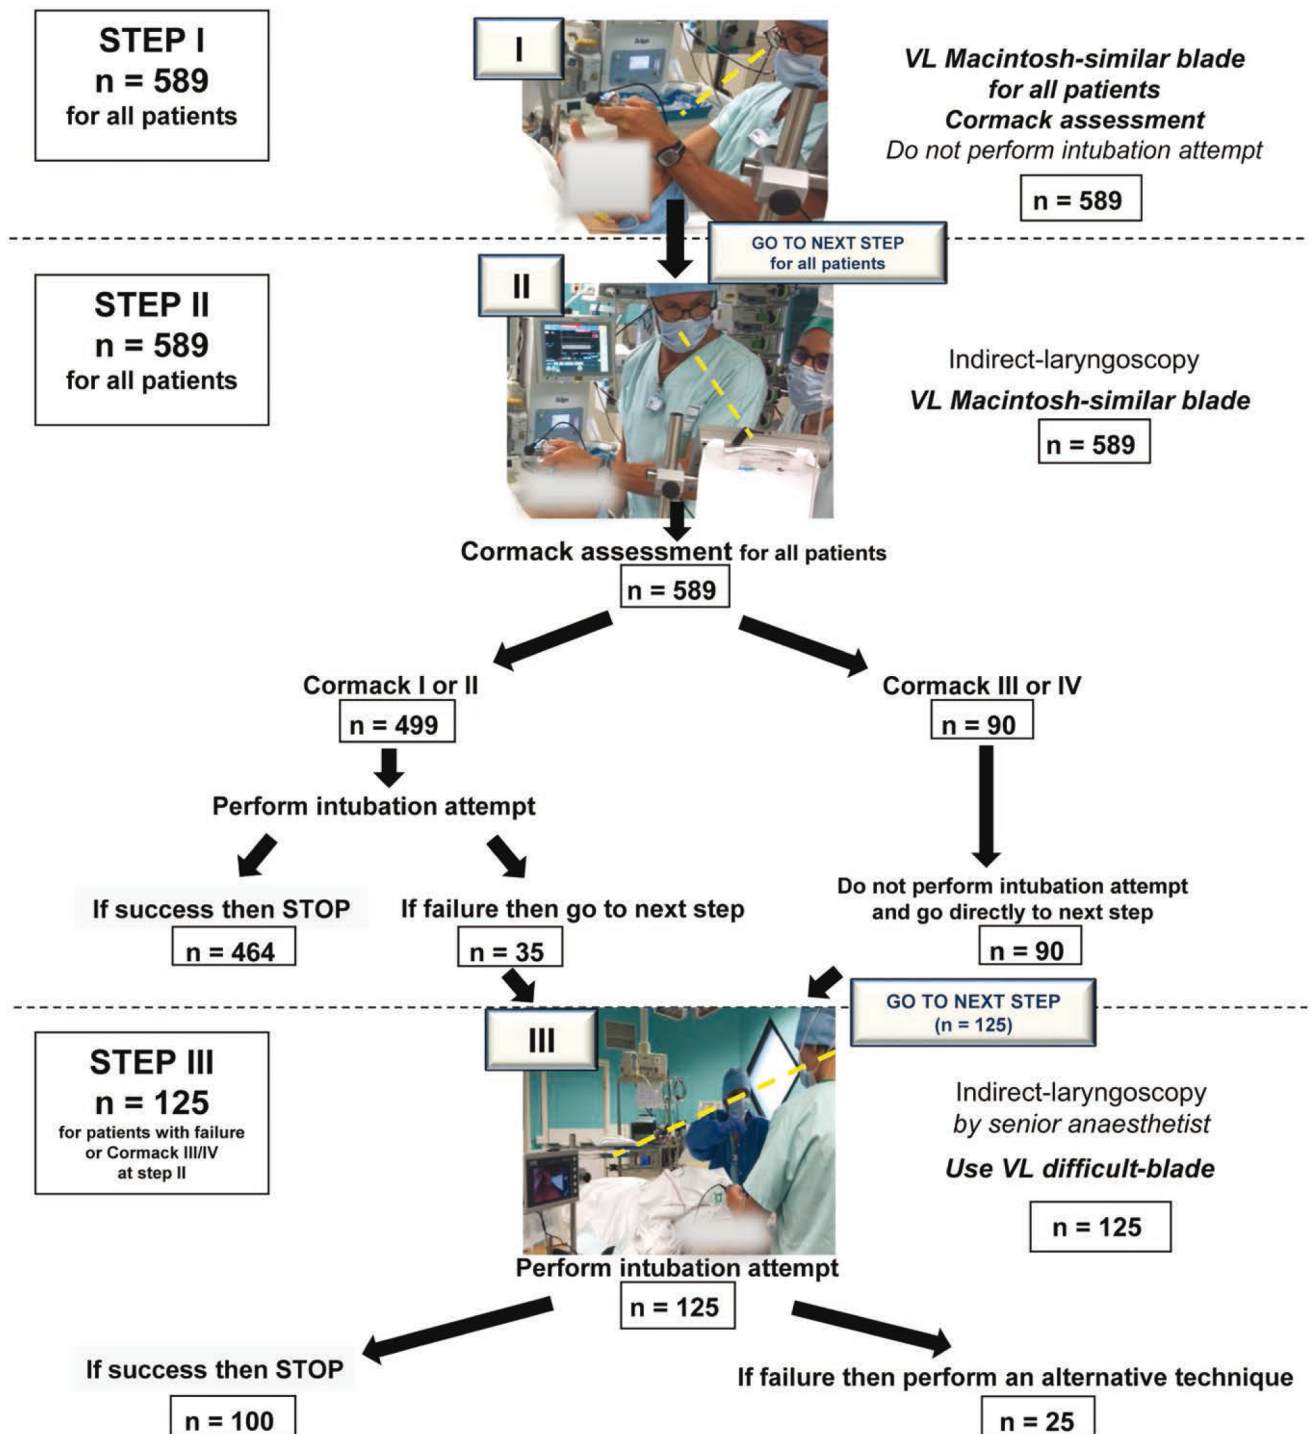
STEP I
n = 589
for all patients

I

VL Macintosh-similar blade
for all patients
Cormack assessment
Do not perform intubation attempt

n = 589

GO TO NEXT STEP
for all patients

STEP II
n = 589
for all patients

II

Indirect-laryngoscopy
VL Macintosh-similar blade

n = 589

Cormack assessment for all patients

n = 589

Cormack I or II

n = 499

Cormack III or IV

n = 90

Perform intubation attempt

If success then STOP

n = 464

If failure then go to next step

n = 35

Do not perform intubation attempt and go directly to next step

n = 90

GO TO NEXT STEP
(n = 125)

STEP III
n = 125
for patients with failure or Cormack III/IV at step II

III

Indirect-laryngoscopy
by senior anaesthetist
Use VL difficult-blade

n = 125

Perform intubation attempt

n = 125

If success then STOP

n = 100

If failure then perform an alternative technique

n = 25